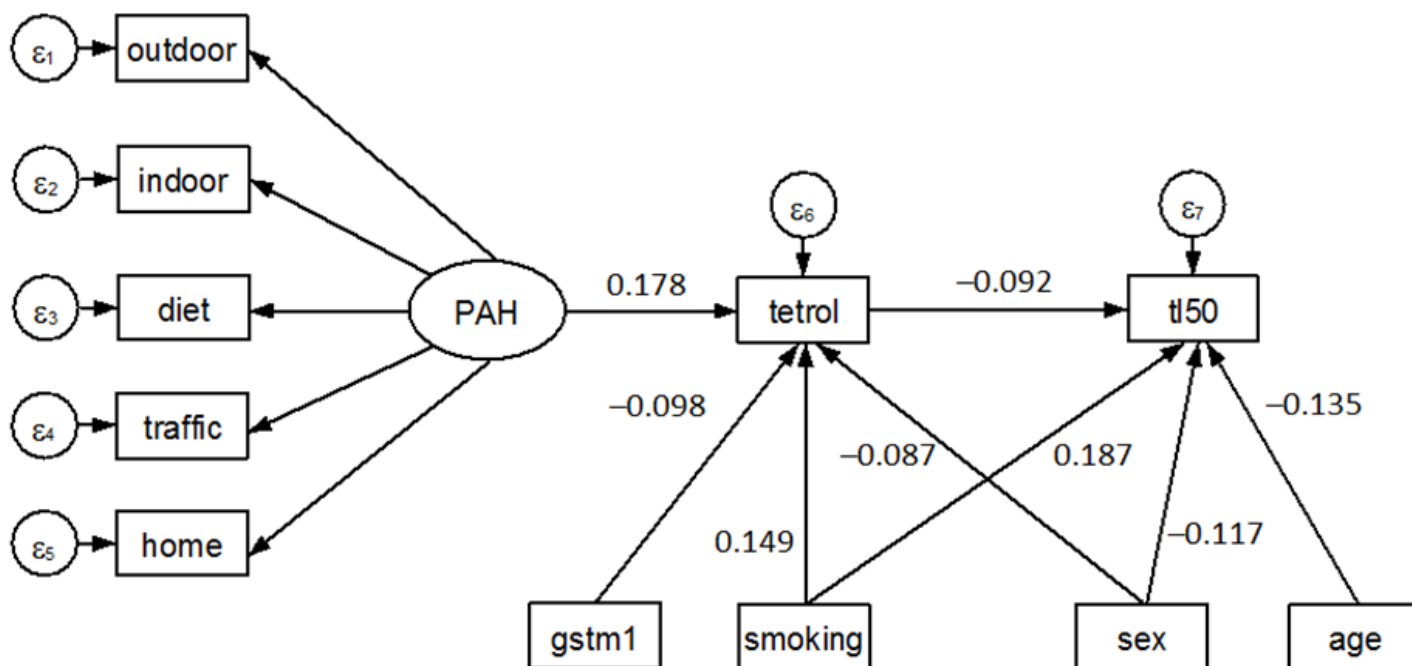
$\varepsilon_1$ outdoor
$\varepsilon_2$ indoor
$\varepsilon_3$ diet
$\varepsilon_4$ traffic
$\varepsilon_5$ home
PAH
0.178
$\varepsilon_6$
tetrol
−0.092
$\varepsilon_7$
tl50
−0.098
−0.087
0.187
−0.135
0.149
−0.117
gstm1
smoking
sex
age